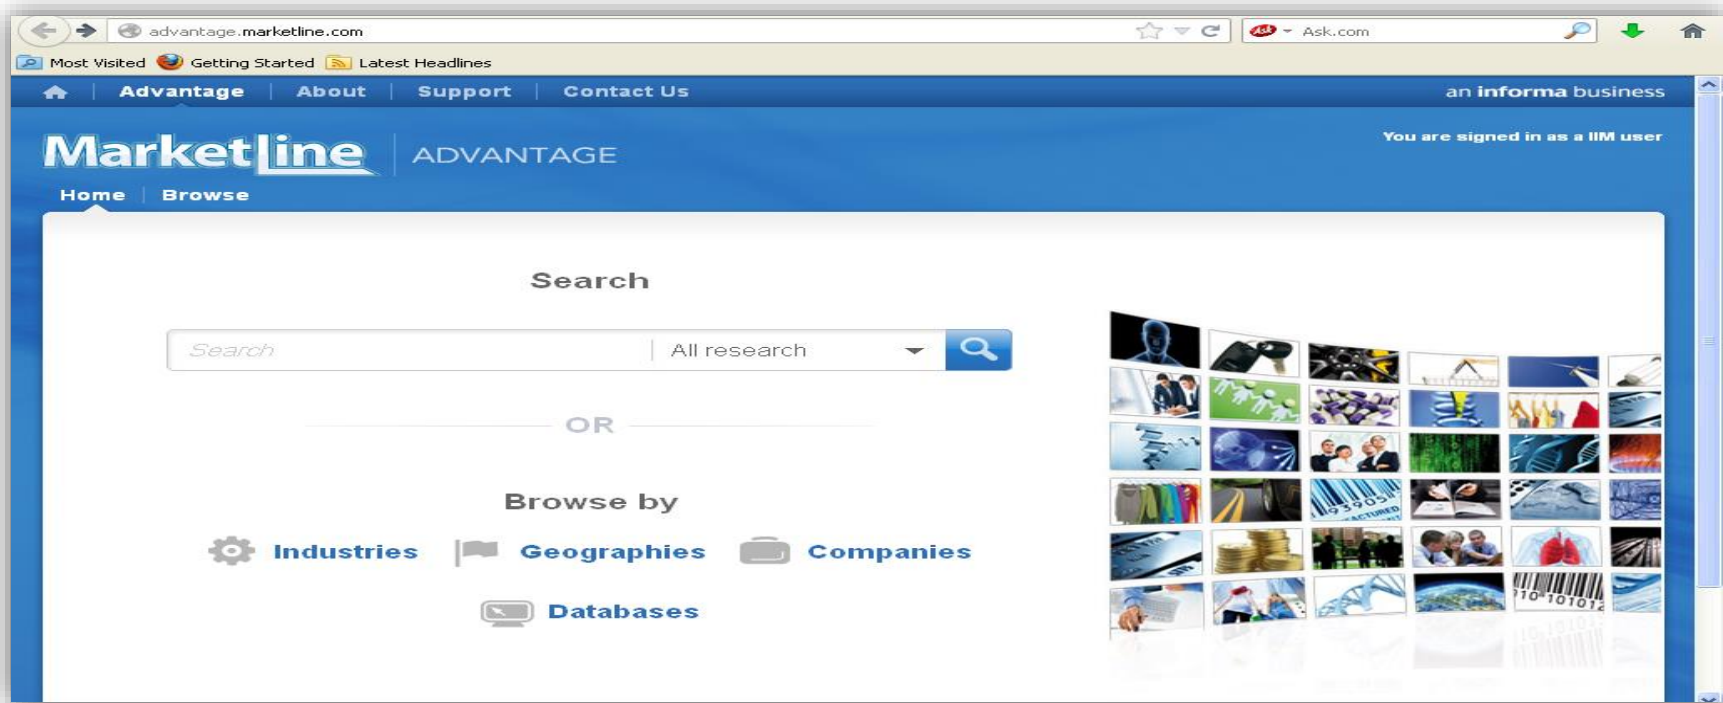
advantage.marketline.com

Ask.com

Most Visited Getting Started Latest Headlines

Advantage | About | Support | Contact Us

an informa business

MarketLine ADVANTAGE

You are signed in as a IIM user

Home | Browse

Search

Search

All research

OR

Browse by

Industries Geographies Companies

Databases